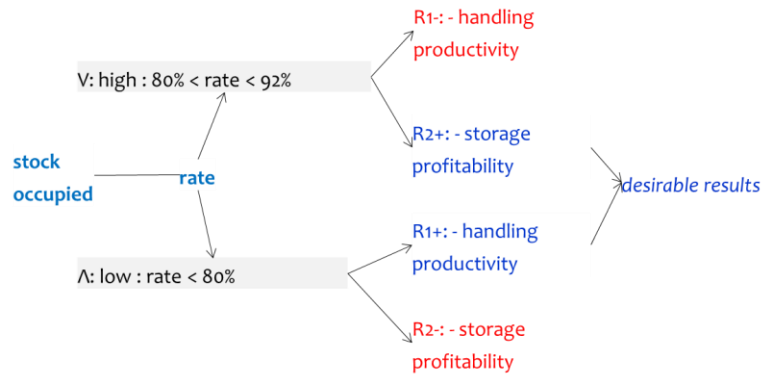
R1-: - handling productivity

V: high : 80% < rate < 92%

R2+: - storage profitability

stock occupied

rate

desirable results

R1+: - handling productivity

Λ: low : rate < 80%

R2-: - storage profitability